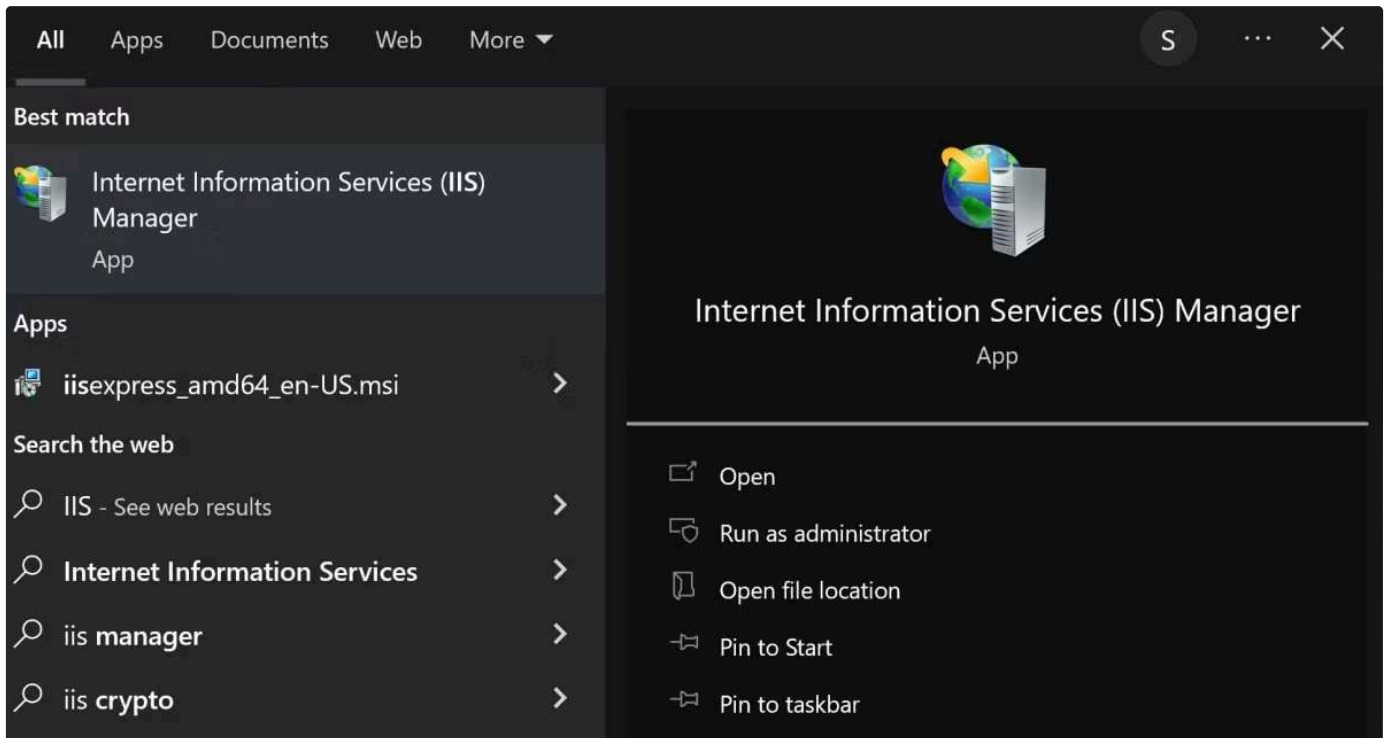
All Apps Documents Web More

S ···

Best match

Internet Information Services (IIS) Manager
App

Apps

iisexpress_amd64_en-US.msi

Search the web

IIS - See web results

Internet Information Services

iis manager

iis crypto

Internet Information Services (IIS) Manager
App

Open

Run as administrator

Open file location

Pin to Start

Pin to taskbar